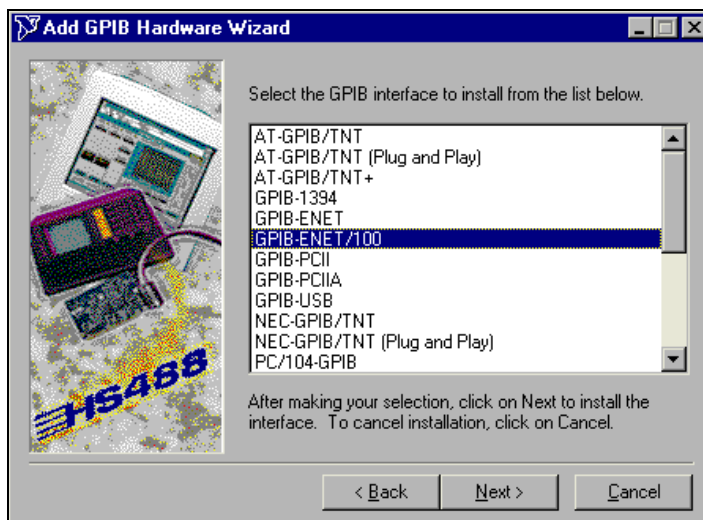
Add GPIB Hardware Wizard

HS488

Select the GPIB interface to install from the list below.

AT-GPIB/TNT
AT-GPIB/TNT (Plug and Play)
AT-GPIB/TNT+
GPIB-1394
GPIB-ENET
GPIB-ENET/100
GPIB-PCII
GPIB-PCIIA
GPIB-USB
NEC-GPIB/TNT
NEC-GPIB/TNT (Plug and Play)
PC/104-GPIB

After making your selection, click on Next to install the interface. To cancel installation, click on Cancel.

< Back Next > Cancel